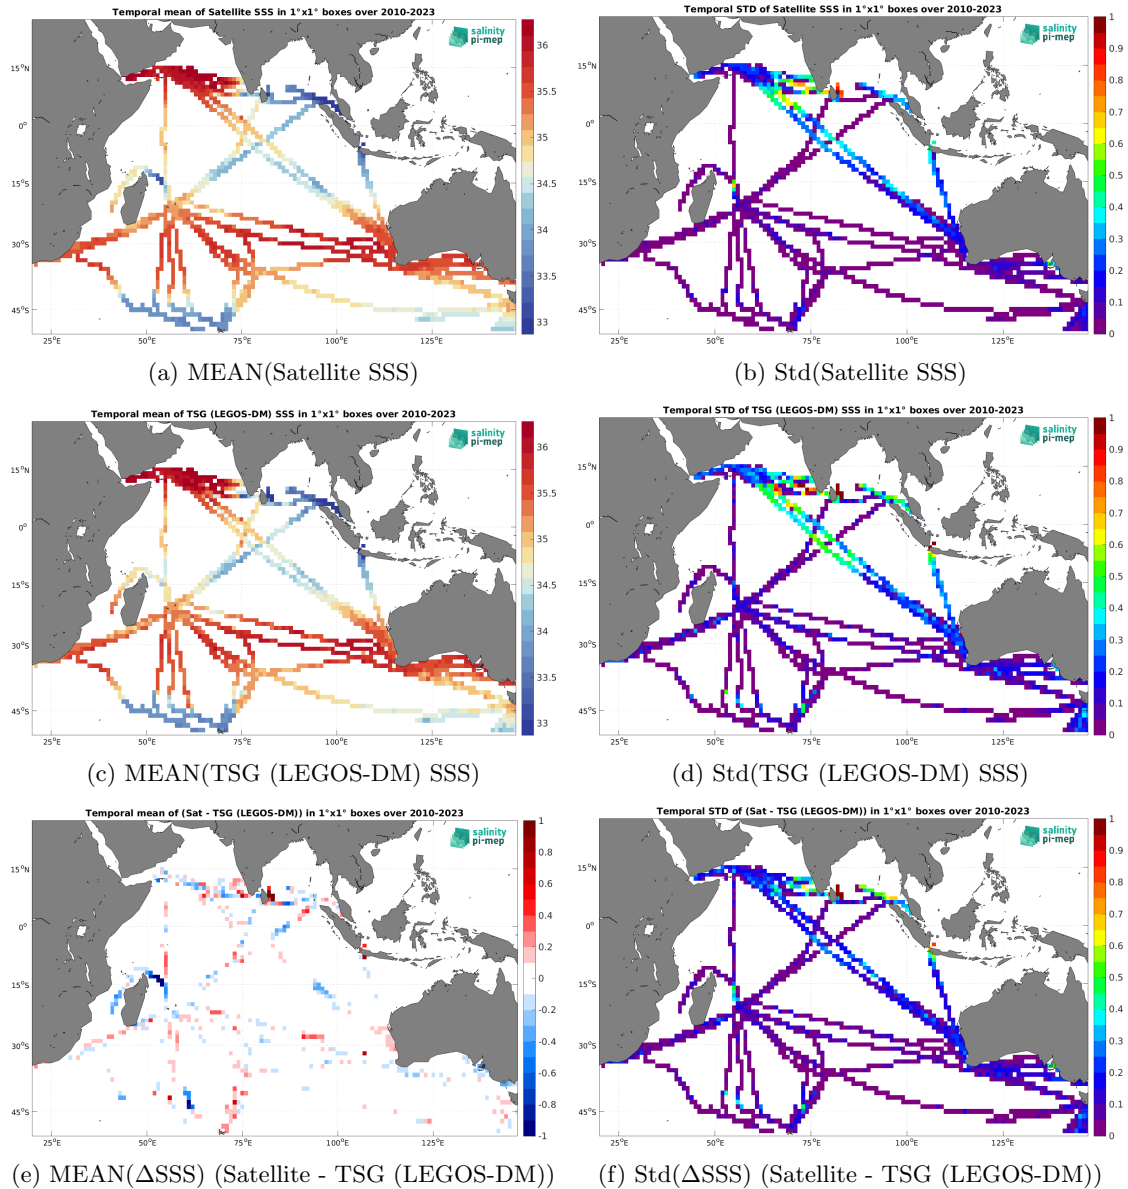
Temporal mean of Satellite SSS in 1°x1° boxes over 2010-2023

salinity pi-mep

36
35.5
35
34.5
34
33.5
33

15°N
0°
15°S
30°S
45°S
25°E 50°E 75°E 100°E 125°E

(a) MEAN(Satellite SSS)

Temporal STD of Satellite SSS in 1°x1° boxes over 2010-2023

salinity pi-mep

1
0.9
0.8
0.7
0.6
0.5
0.4
0.3
0.2
0.1
0

15°N
0°
15°S
30°S
45°S
25°E 50°E 75°E 100°E 125°E

(b) Std(Satellite SSS)

Temporal mean of TSG (LEGOS-DM) SSS in 1°x1° boxes over 2010-2023

salinity pi-mep

36
35.5
35
34.5
34
33.5
33

15°N
0°
15°S
30°S
45°S
25°E 50°E 75°E 100°E 125°E

(c) MEAN(TSG (LEGOS-DM) SSS)

Temporal STD of TSG (LEGOS-DM) SSS in 1°x1° boxes over 2010-2023

salinity pi-mep

1
0.9
0.8
0.7
0.6
0.5
0.4
0.3
0.2
0.1
0

15°N
0°
15°S
30°S
45°S
25°E 50°E 75°E 100°E 125°E

(d) Std(TSG (LEGOS-DM) SSS)

Temporal mean of (Sat - TSG (LEGOS-DM)) in 1°x1° boxes over 2010-2023

salinity pi-mep

1
0.8
0.6
0.4
0.2
0
-0.2
-0.4
-0.6
-0.8
-1

15°N
0°
15°S
30°S
45°S
25°E 50°E 75°E 100°E 125°E

(e) MEAN($\Delta$SSS) (Satellite - TSG (LEGOS-DM))

Temporal STD of (Sat - TSG (LEGOS-DM)) in 1°x1° boxes over 2010-2023

salinity pi-mep

1
0.9
0.8
0.7
0.6
0.5
0.4
0.3
0.2
0.1
0

15°N
0°
15°S
30°S
45°S
25°E 50°E 75°E 100°E 125°E

(f) Std($\Delta$SSS) (Satellite - TSG (LEGOS-DM))